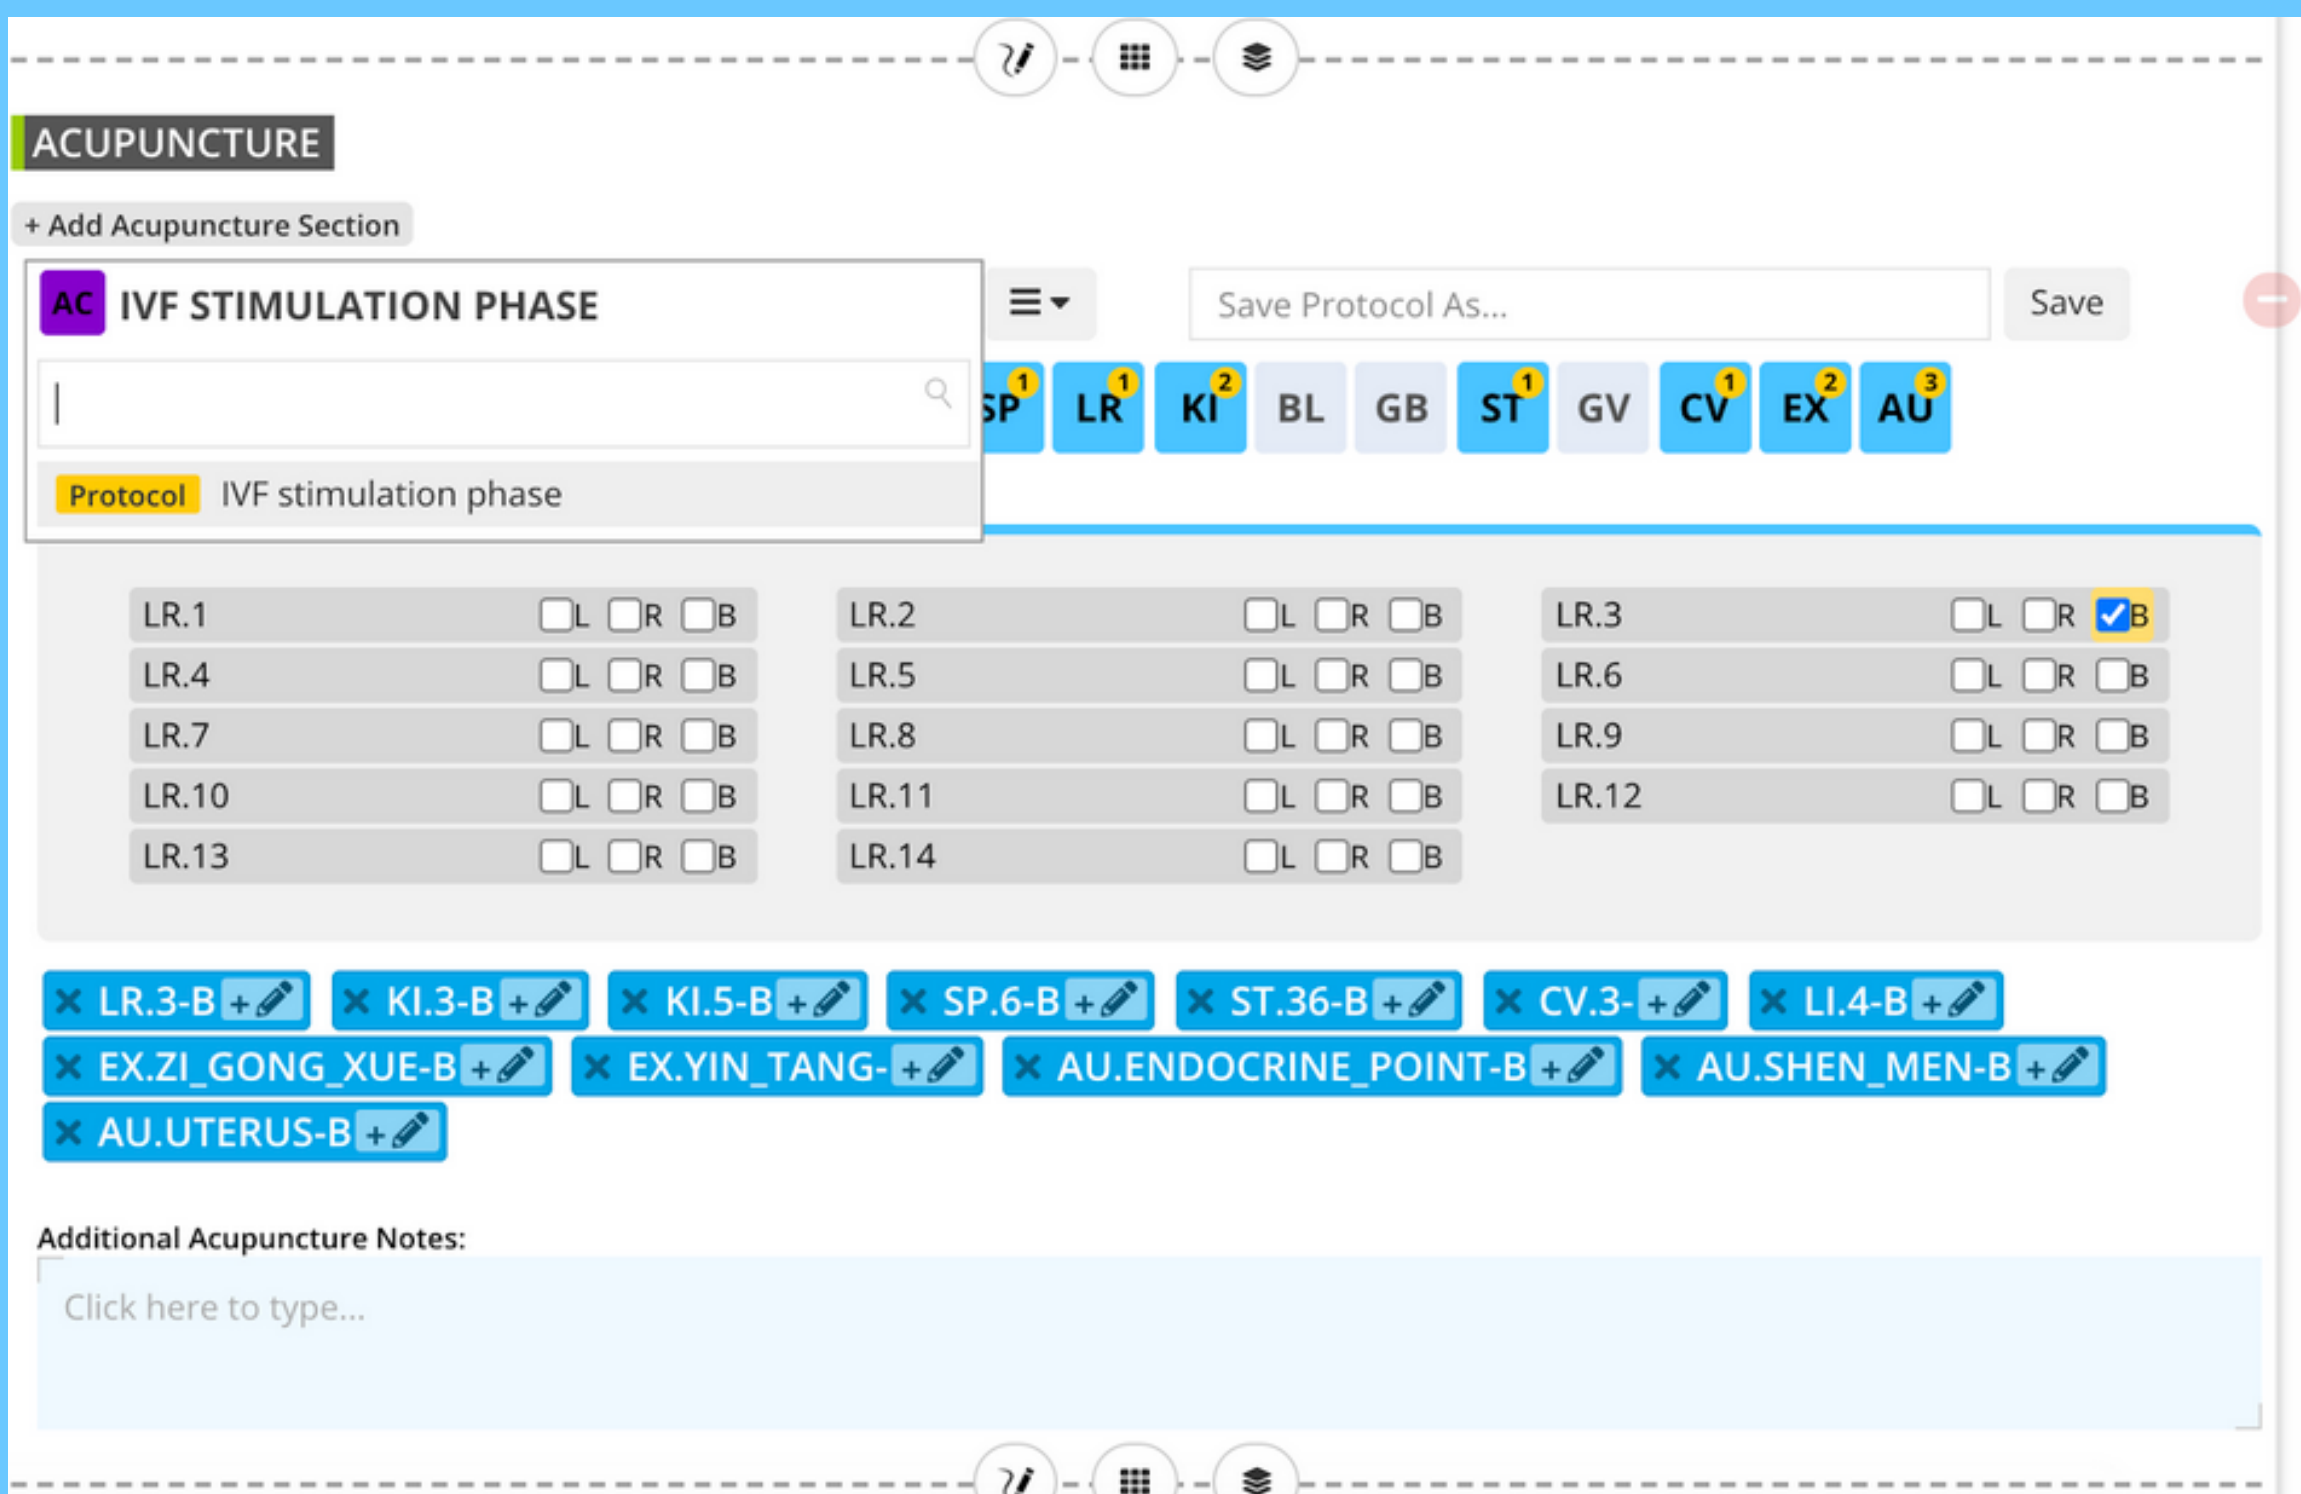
ACUPUNCTURE

+ Add Acupuncture Section

AC IVF STIMULATION PHASE

Protocol IVF stimulation phase

Save Protocol As...

Save

SP 1 LR 1 KI 2 BL GB ST 1 GV CV 1 EX 2 AU 3

| | | |
|---|---|---|
| LR.1 L R B | LR.2 L R B | LR.3 L R B |
| LR.4 L R B | LR.5 L R B | LR.6 L R B |
| LR.7 L R B | LR.8 L R B | LR.9 L R B |
| LR.10 L R B | LR.11 L R B | LR.12 L R B |
| LR.13 L R B | LR.14 L R B | |

LR.3-B + KI.3-B + KI.5-B + SP.6-B + ST.36-B + CV.3- + LI.4-B + EX.ZI_GONG_XUE-B + EX.YIN_TANG- + AU.ENDOCRINE_POINT-B + AU.SHEN_MEN-B + AU.UTERUS-B +

Additional Acupuncture Notes:

Click here to type...